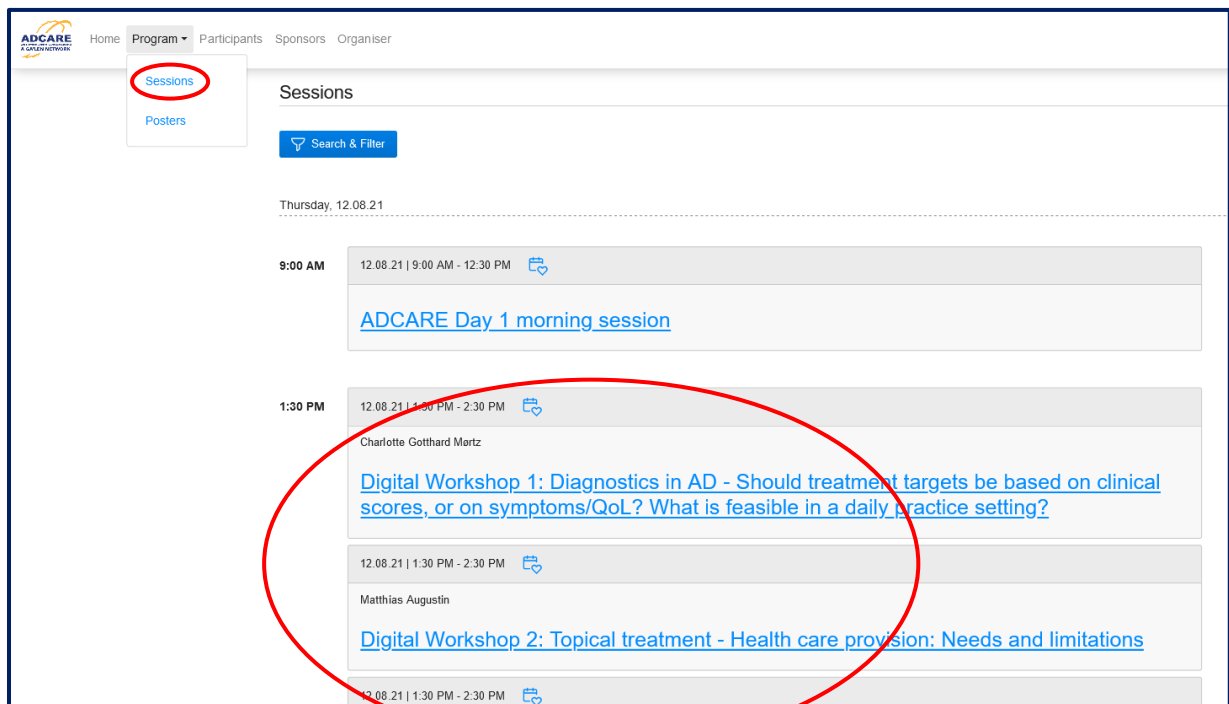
ADCARE
A GA²LEN NETWORK

Home Program Participants Sponsors Organiser

Sessions
Posters

Sessions

Search & Filter

Thursday, 12.08.21

9:00 AM
12.08.21 | 9:00 AM - 12:30 PM
ADCARE Day 1 morning session

1:30 PM
12.08.21 | 1:30 PM - 2:30 PM
Charlotte Gotthard Mørtz
Digital Workshop 1: Diagnostics in AD - Should treatment targets be based on clinical scores, or on symptoms/QoL? What is feasible in a daily practice setting?

12.08.21 | 1:30 PM - 2:30 PM
Matthias Augustin
Digital Workshop 2: Topical treatment - Health care provision: Needs and limitations

12.08.21 | 1:30 PM - 2:30 PM